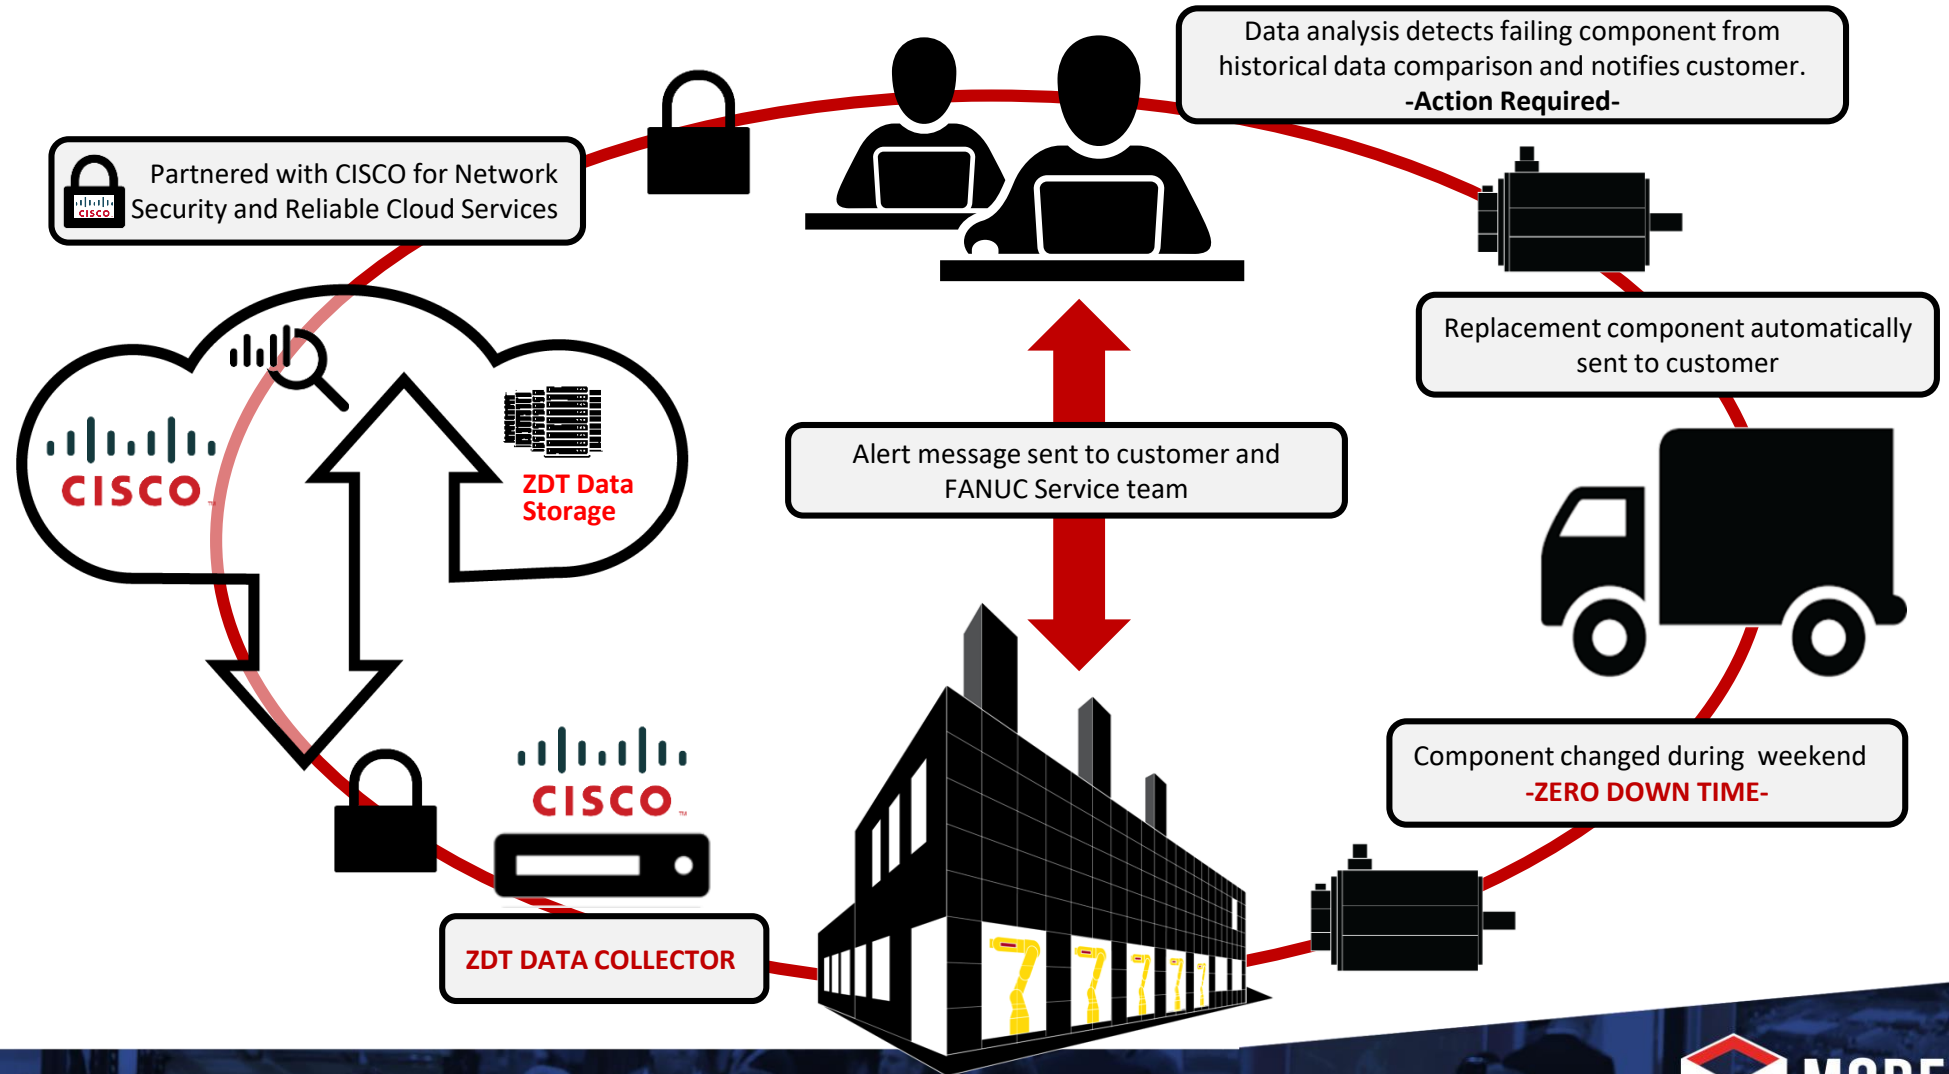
Data analysis detects failing component from historical data comparison and notifies customer.
-Action Required-

Partnered with CISCO for Network Security and Reliable Cloud Services

CISCO

Replacement component automatically sent to customer

CISCO

ZDT Data Storage

Alert message sent to customer and FANUC Service team

CISCO

Component changed during weekend
-ZERO DOWN TIME-

ZDT DATA COLLECTOR

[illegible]